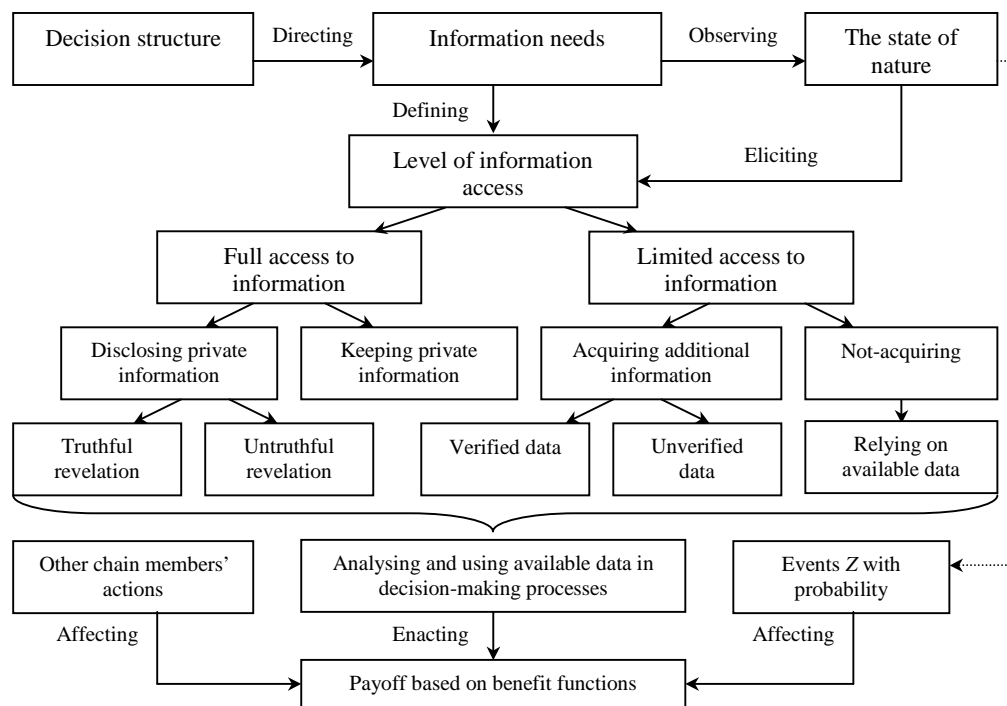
Decision structure

Directing

Information needs

Observing

The state of nature

Defining

Level of information access

Eliciting

Full access to information

Limited access to information

Disclosing private information

Keeping private information

Acquiring additional information

Not-acquiring

Truthful revelation

Untruthful revelation

Verified data

Unverified data

Relying on available data

Other chain members' actions

Analysing and using available data in decision-making processes

Events $Z$ with probability

Affecting

Enacting

Affecting

Payoff based on benefit functions